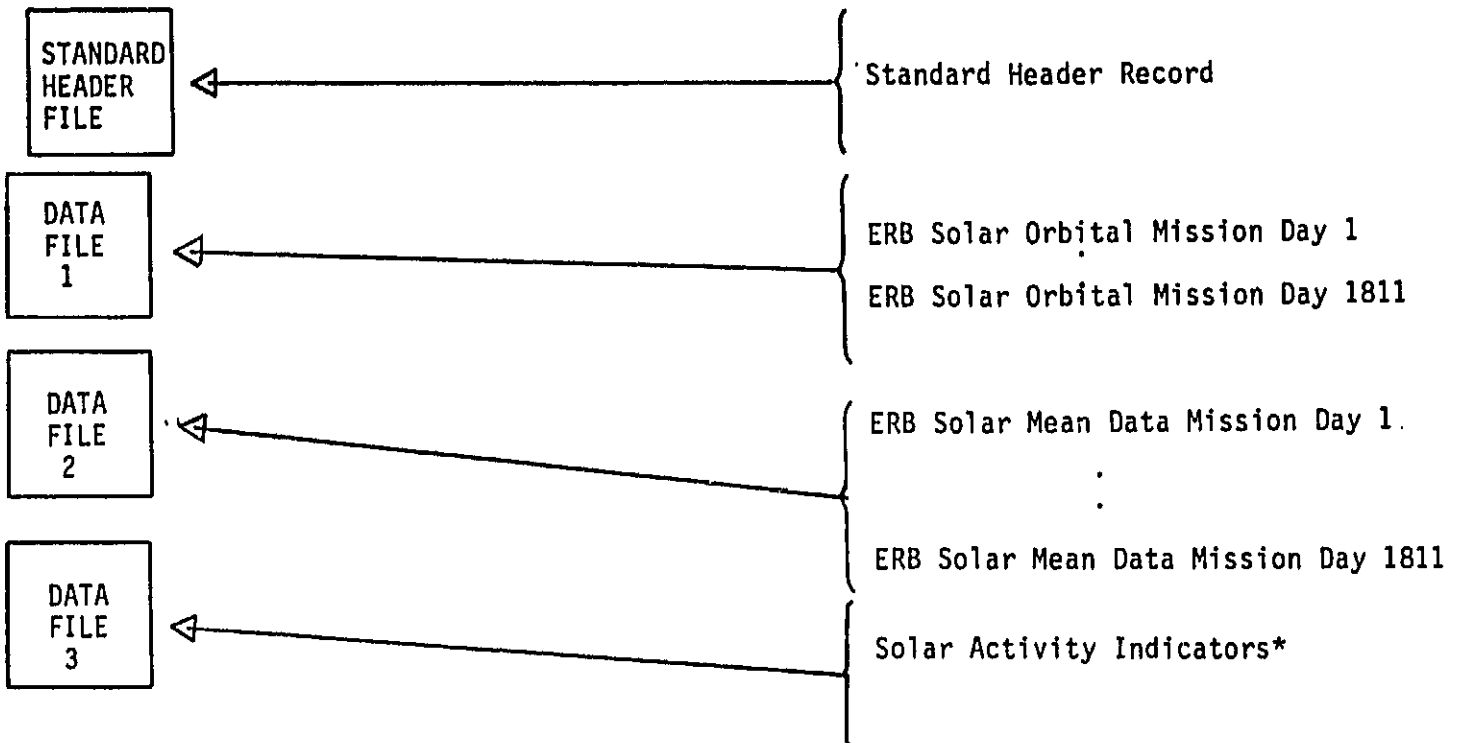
STANDARD HEADER FILE

Standard Header Record

DATA FILE 1

ERB Solar Orbital Mission Day 1

ERB Solar Orbital Mission Day 1811

DATA FILE 2

ERB Solar Mean Data Mission Day 1

ERB Solar Mean Data Mission Day 1811

DATA FILE 3

Solar Activity Indicators*